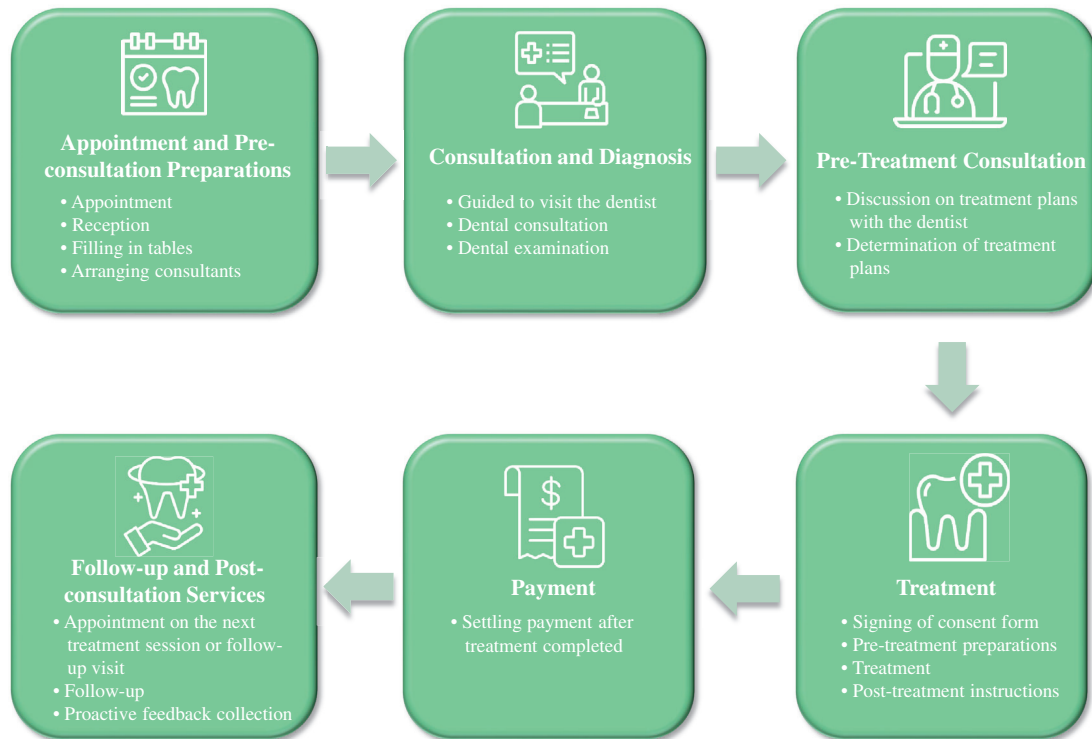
Appointment and Pre-consultation Preparations
• Appointment
• Reception
• Filling in tables
• Arranging consultants

Consultation and Diagnosis
• Guided to visit the dentist
• Dental consultation
• Dental examination

Pre-Treatment Consultation
• Discussion on treatment plans with the dentist
• Determination of treatment plans

Treatment
• Signing of consent form
• Pre-treatment preparations
• Treatment
• Post-treatment instructions

$
Payment
• Settling payment after treatment completed

Follow-up and Post-consultation Services
• Appointment on the next treatment session or follow-up visit
• Follow-up
• Proactive feedback collection